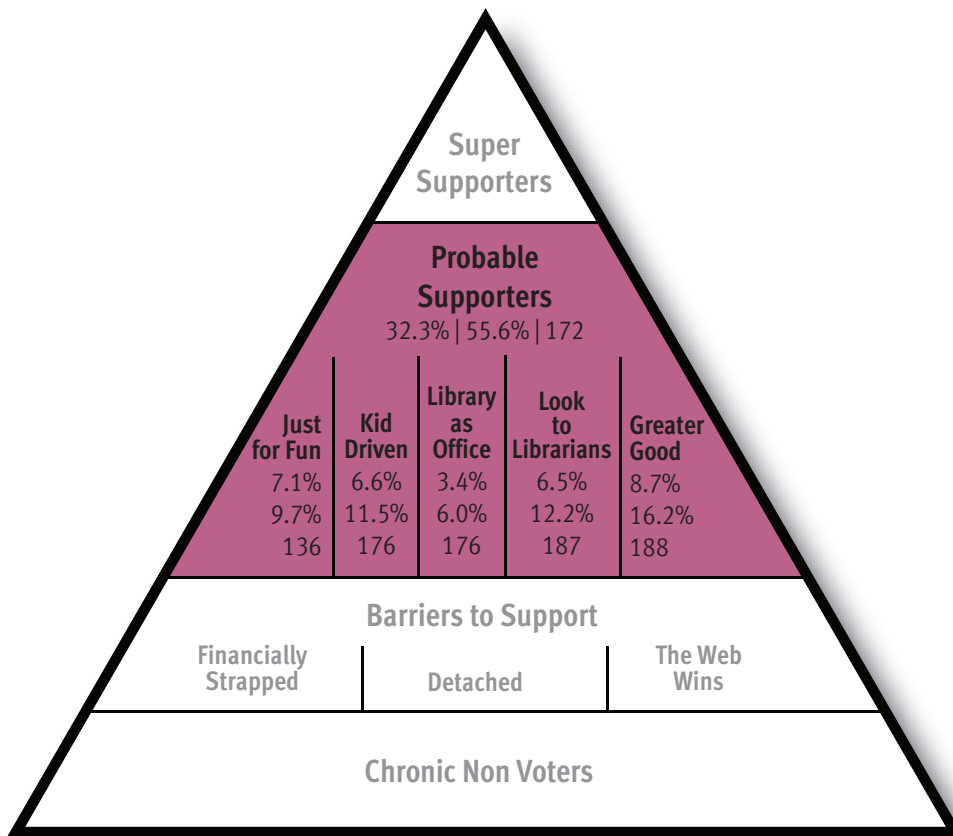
Super Supporters

Probable Supporters
32.3% | 55.6% | 172

| Just for Fun | Kid Driven | Library as Office | Look to Librarians | Greater Good |
|---|---|---|---|---|
| 7.1% | 6.6% | 3.4% | 6.5% | 8.7% |
| 9.7% | 11.5% | 6.0% | 12.2% | 16.2% |
| 136 | 176 | 176 | 187 | 188 |

Barriers to Support

Financially Strapped

Detached

The Web Wins

Chronic Non Voters